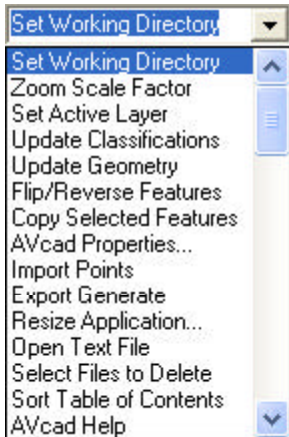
Set Working Directory

Set Working Directory
Zoom Scale Factor
Set Active Layer
Update Classifications
Update Geometry
Flip/Reverse Features
Copy Selected Features
AVcad Properties...
Import Points
Export Generate
Resize Application...
Open Text File
Select Files to Delete
Sort Table of Contents
AVcad Help